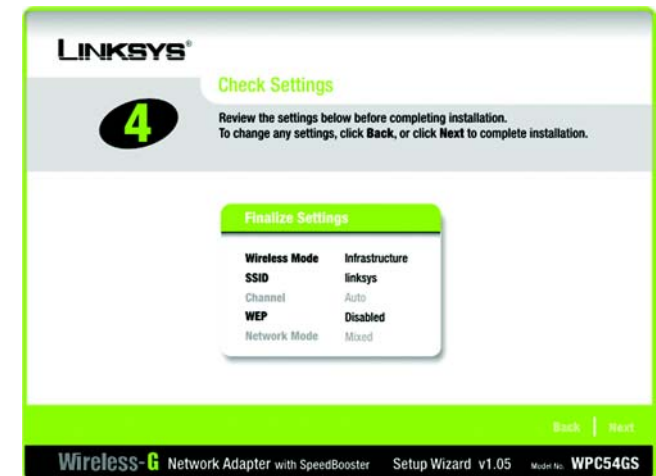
LINKSYS®

4

Check Settings

Review the settings below before completing installation.
To change any settings, click Back, or click Next to complete installation.

Finalize Settings

| | |
|---|---|
| Wireless Mode | Infrastructure |
| SSID | linksys |
| Channel | Auto |
| WEP | Disabled |
| Network Mode | Mixed |

Back | Next

Wireless-G Network Adapter with SpeedBooster Setup Wizard v1.05 Model No. WPC54GS